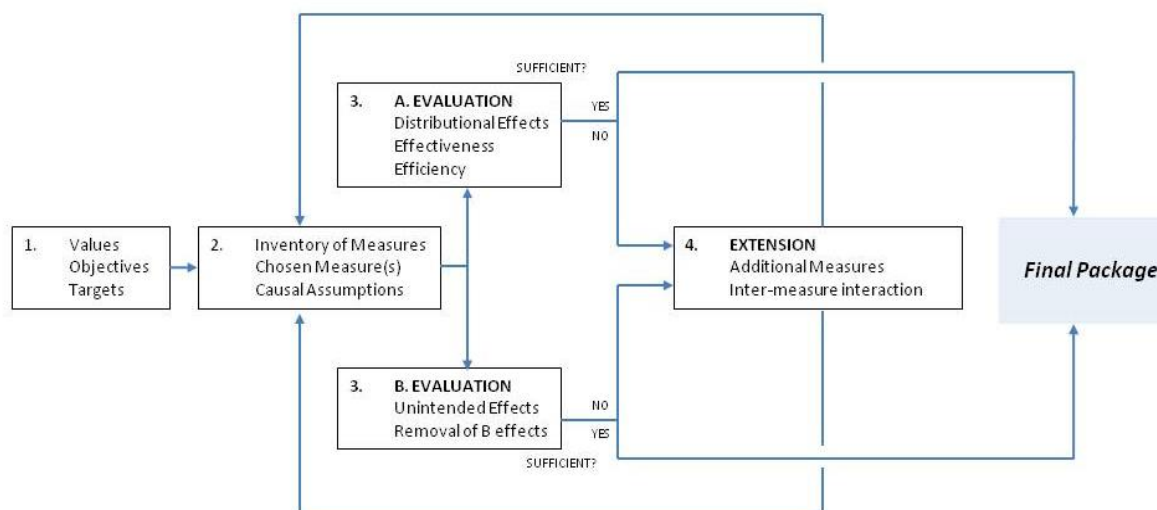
SUFFICIENT?

3. A. EVALUATION
Distributional Effects
Effectiveness
Efficiency

YES
NO

1. Values
Objectives
Targets

2. Inventory of Measures
Chosen Measure(s)
Causal Assumptions

4. EXTENSION
Additional Measures
Inter-measure interaction

Final Package

3. B. EVALUATION
Unintended Effects
Removal of B effects

NO
YES

SUFFICIENT?